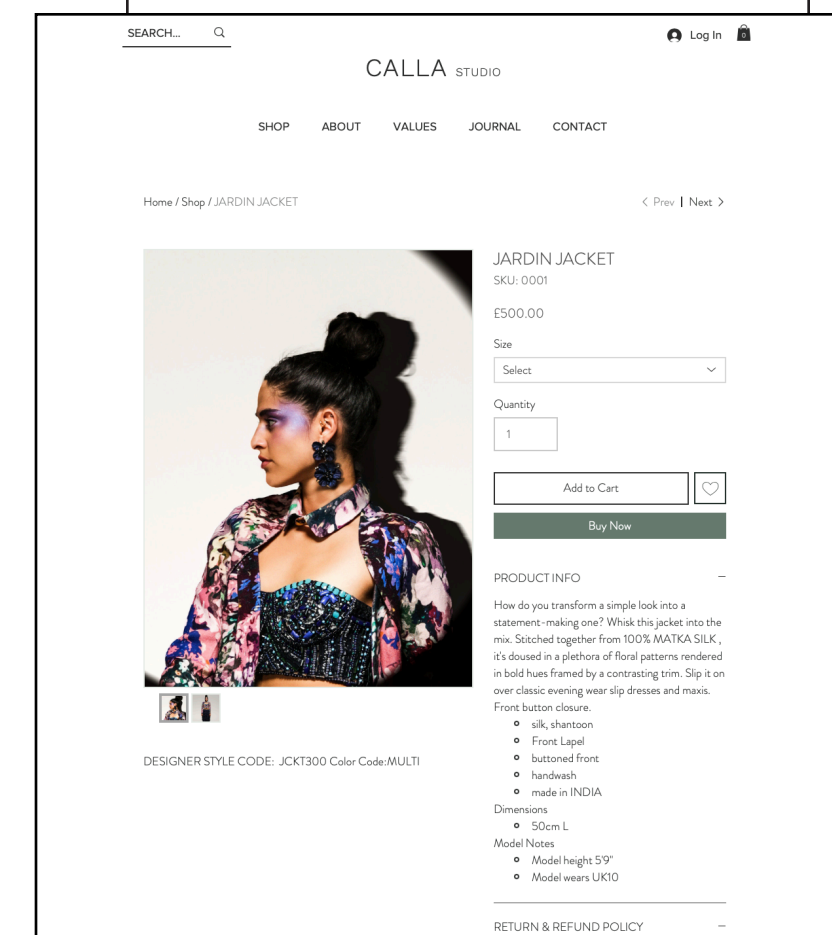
SEARCH...

Log In 0

CALLA STUDIO

SHOP ABOUT VALUES JOURNAL CONTACT

Home / Shop / JARDIN JACKET

< Prev | Next >

JARDIN JACKET
SKU: 0001

£500.00

Size
Select

Quantity
1

Add to Cart

Buy Now

PRODUCT INFO –

How do you transform a simple look into a statement-making one? Whisk this jacket into the mix. Stitched together from 100% MATKA SILK , it's doused in a plethora of floral patterns rendered in bold hues framed by a contrasting trim. Slip it on over classic evening wear slip dresses and maxis. Front button closure.

- silk, shantoon
- Front Lapel
- buttoned front
- handwash
- made in INDIA

Dimensions

- 50cm L

Model Notes

- Model height 5'9"
- Model wears UK10

RETURN & REFUND POLICY –

DESIGNER STYLE CODE: JCKT300 Color Code:MULTI